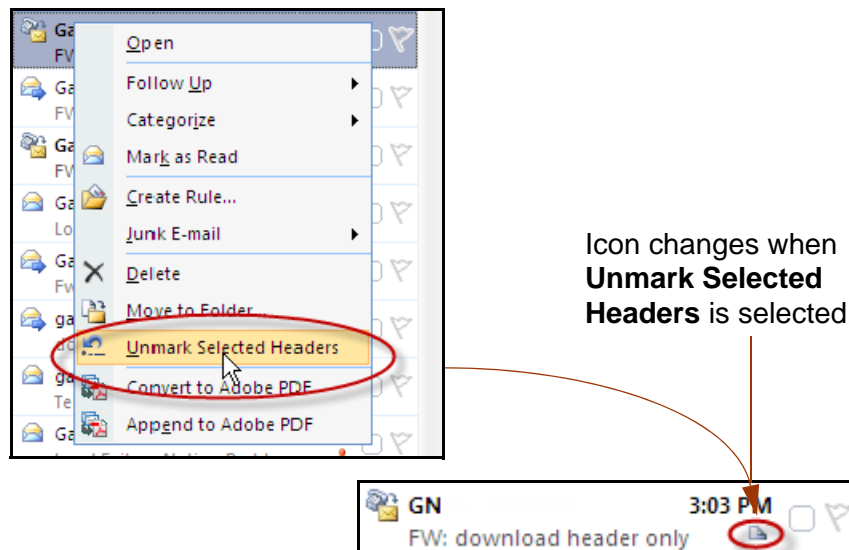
Ga
FW
Ga
FW
Ga
FW
Ga
Lo
Ga
Fw
ga
do
ga
Te
Ga

Open
Follow Up
Categorize
Mark as Read
Create Rule...
Junk E-mail
Delete
Move to Folder...
Unmark Selected Headers
Convert to Adobe PDF
Append to Adobe PDF

Icon changes when **Unmark Selected Headers** is selected

GN
FW: download header only
3:03 PM